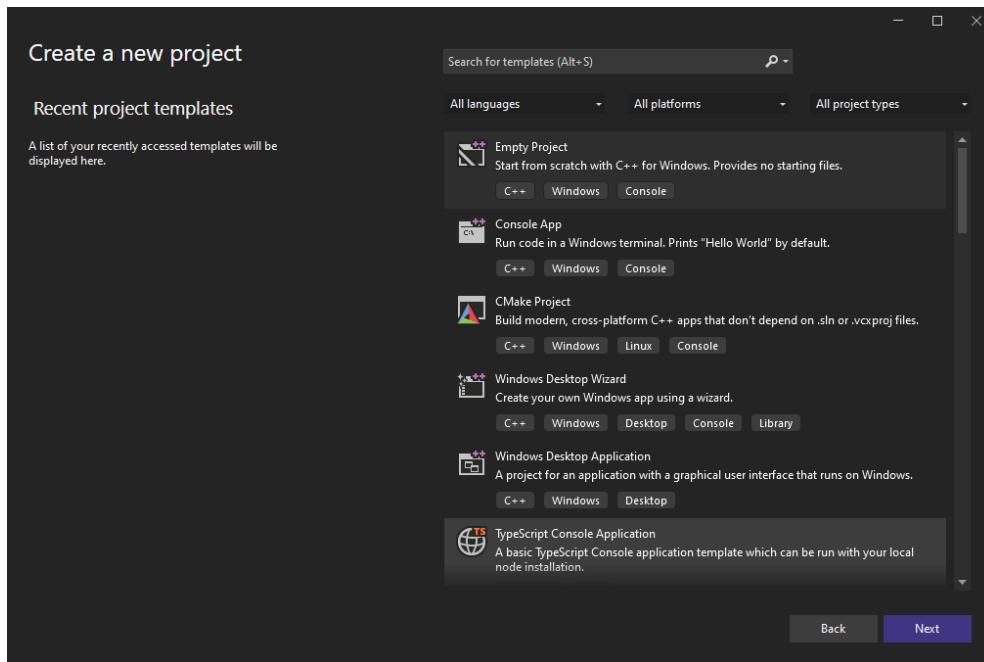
Create a new project

Recent project templates

A list of your recently accessed templates will be displayed here.

Search for templates (Alt+S)

All languages

All platforms

All project types

Empty Project
Start from scratch with C++ for Windows. Provides no starting files.
C++ Windows Console

Console App
Run code in a Windows terminal. Prints "Hello World" by default.
C++ Windows Console

CMake Project
Build modern, cross-platform C++ apps that don't depend on .sln or .vcxproj files.
C++ Windows Linux Console

Windows Desktop Wizard
Create your own Windows app using a wizard.
C++ Windows Desktop Console Library

Windows Desktop Application
A project for an application with a graphical user interface that runs on Windows.
C++ Windows Desktop

TypeScript Console Application
A basic TypeScript Console application template which can be run with your local node installation.

Back

Next